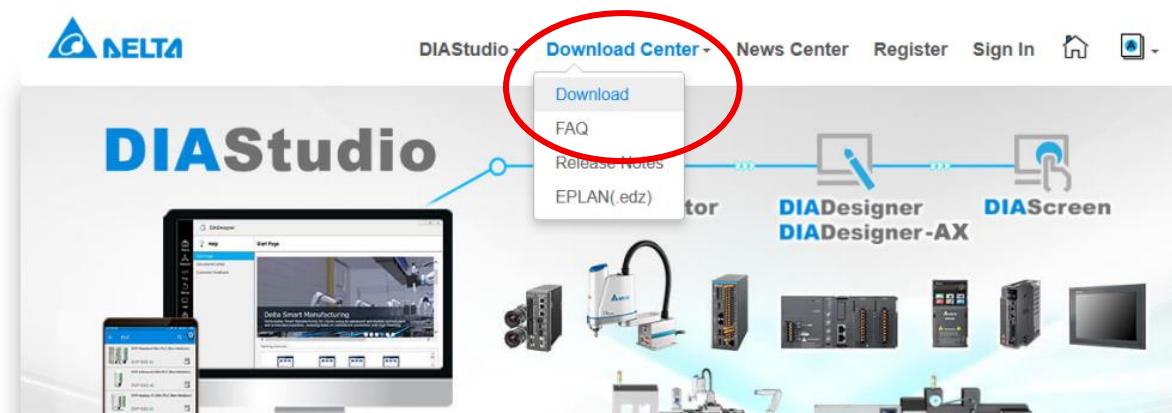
DELTA

DIAStudio Download Center News Center Register Sign In

Download
FAQ
Release Notes
EPLAN(.edz)

DIAStudio

tor

DIADesigner
DIADesigner-AX

DIAScreen

DIADesigner

Start Page

Delta Smart Manufacturing

DELTA